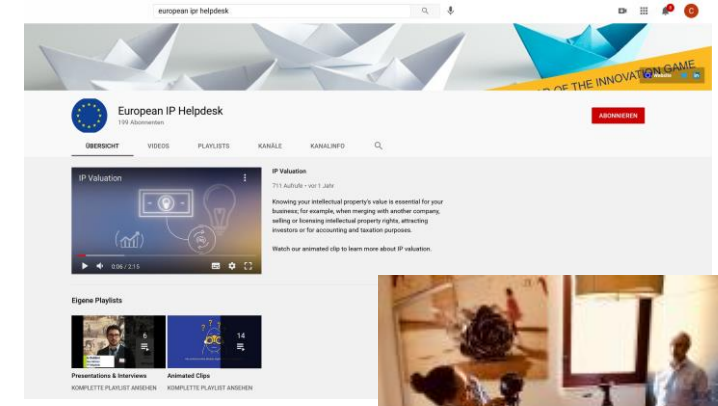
european ipr helpdesk

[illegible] OF THE INNOVATION GAME

Website

European IP Helpdesk
199 Abonnenten

ABONNIEREN

ÜBERSICHT VIDEOS PLAYLISTS KANÄLE KANALINFO

IP Valuation

0:06 / 2:15

IP Valuation
711 Aufrufe • vor 1 Jahr

Knowing your intellectual property's value is essential for your business; for example, when merging with another company, selling or licensing intellectual property rights, attracting investors or for accounting and taxation purposes.

Watch our animated clip to learn more about IP valuation.

Eigene Playlists

14

Presentations & Interviews
KOMPLETTE PLAYLIST ANSEHEN

Animated Clips
KOMPLETTE PLAYLIST ANSEHEN